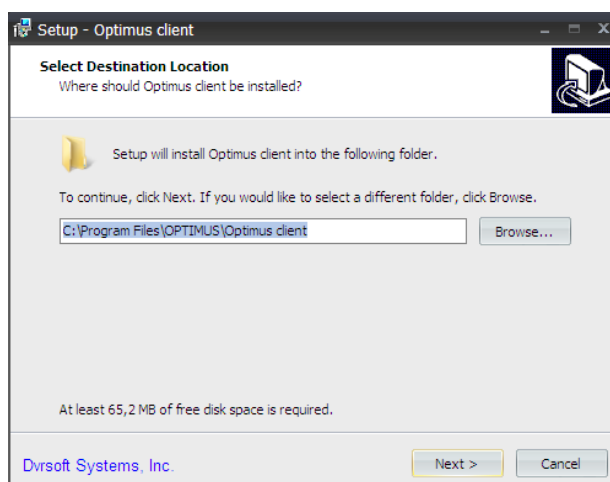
Setup - Optimus client

Select Destination Location
Where should Optimus client be installed?

Setup will install Optimus client into the following folder.

To continue, click Next. If you would like to select a different folder, click Browse.

C:\Program Files\OPTIMUS\Optimus client

Browse...

At least 65,2 MB of free disk space is required.

Dvrsoft Systems, Inc.

Next >

Cancel